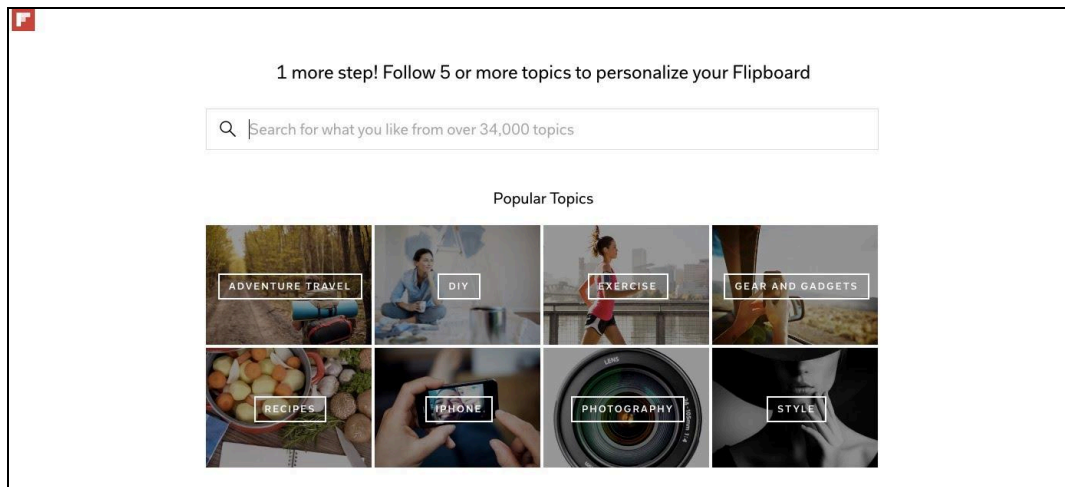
1 more step! Follow 5 or more topics to personalize your Flipboard

Search for what you like from over 34,000 topics

Popular Topics

ADVENTURE TRAVEL

DIY

EXERCISE

GEAR AND GADGETS

RECIPES

IPHONE

PHOTOGRAPHY

STYLE